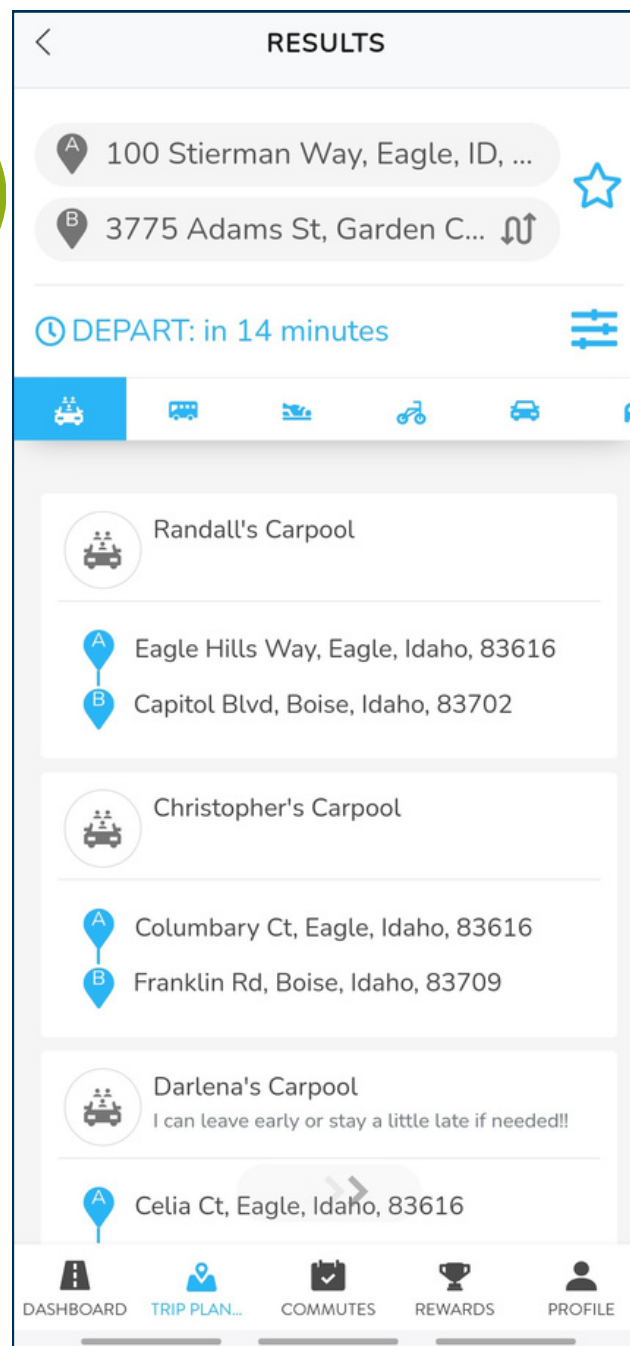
RESULTS

A 100 Stierman Way, Eagle, ID, ...

B 3775 Adams St, Garden C...

DEPART: in 14 minutes

Randall's Carpool

A Eagle Hills Way, Eagle, Idaho, 83616

B Capitol Blvd, Boise, Idaho, 83702

Christopher's Carpool

A Columbary Ct, Eagle, Idaho, 83616

B Franklin Rd, Boise, Idaho, 83709

Darlena's Carpool

I can leave early or stay a little late if needed!!

A Celia Ct, Eagle, Idaho, 83616

DASHBOARD TRIP PLAN... COMMUTES REWARDS PROFILE